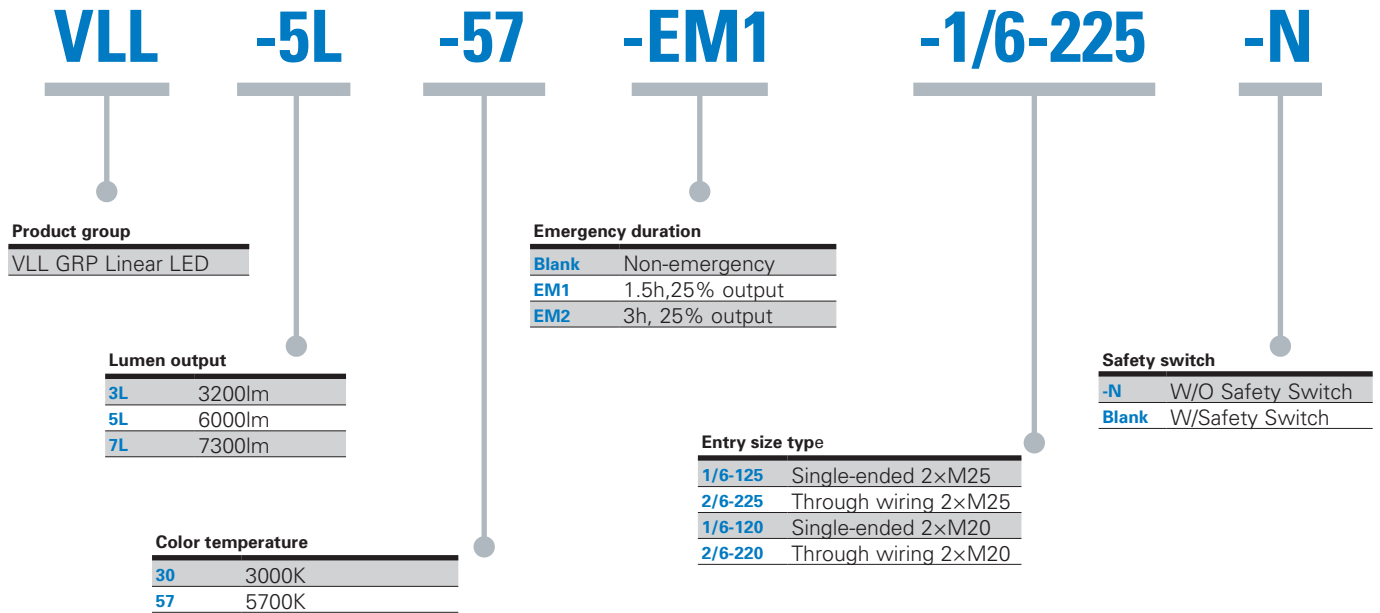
VLL -5L -57 -EM1 -1/6-225 -N

Product group

| VLL GRP Linear LED |
|---|

Lumen output

| | |
|---|---|
| 3L | 3200lm |
| 5L | 6000lm |
| 7L | 7300lm |

Color temperature

| | |
|---|---|
| 30 | 3000K |
| 57 | 5700K |

Emergency duration

| | |
|---|---|
| Blank | Non-emergency |
| EM1 | 1.5h,25% output |
| EM2 | 3h, 25% output |

Entry size type

| | |
|---|---|
| 1/6-125 | Single-ended 2×M25 |
| 2/6-225 | Through wiring 2×M25 |
| 1/6-120 | Single-ended 2×M20 |
| 2/6-220 | Through wiring 2×M20 |

Safety switch

| | |
|---|---|
| -N | W/O Safety Switch |
| Blank | W/Safety Switch |